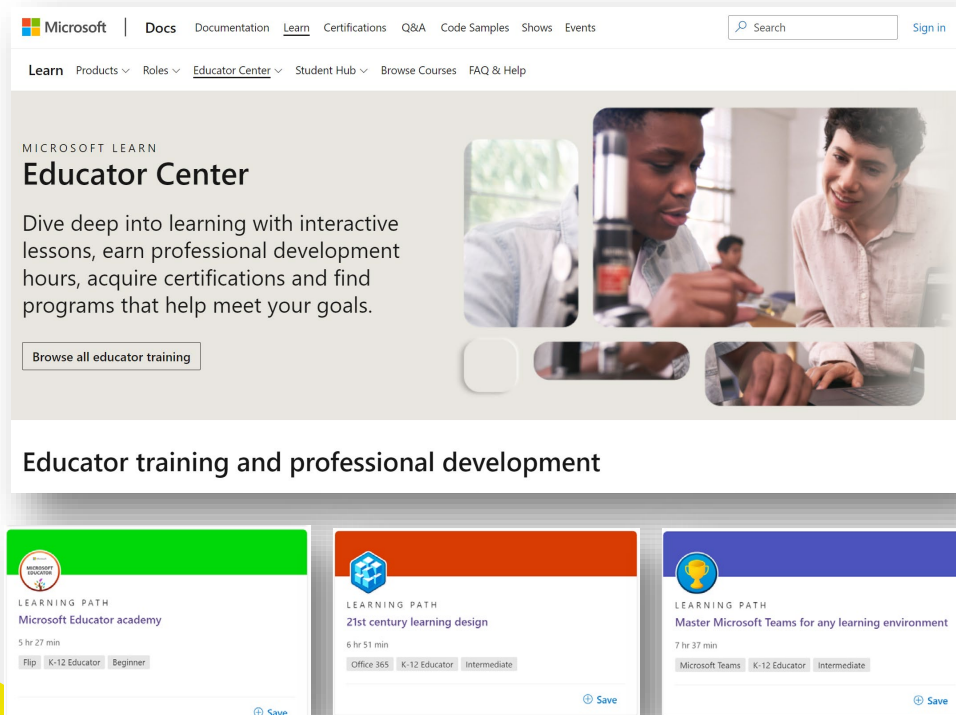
Microsoft | Docs Documentation Learn Certifications Q&A Code Samples Shows Events

Search

Sign in

Learn Products Roles Educator Center Student Hub Browse Courses FAQ & Help

MICROSOFT LEARN
Educator Center

Dive deep into learning with interactive lessons, earn professional development hours, acquire certifications and find programs that help meet your goals.

Browse all educator training

Educator training and professional development

MICROSOFT EDUCATOR

LEARNING PATH
Microsoft Educator academy
5 hr 27 min
Flip K-12 Educator Beginner
Save

LEARNING PATH
21st century learning design
6 hr 51 min
Office 365 K-12 Educator Intermediate
Save

LEARNING PATH
Master Microsoft Teams for any learning environment
7 hr 37 min
Microsoft Teams K-12 Educator Intermediate
Save